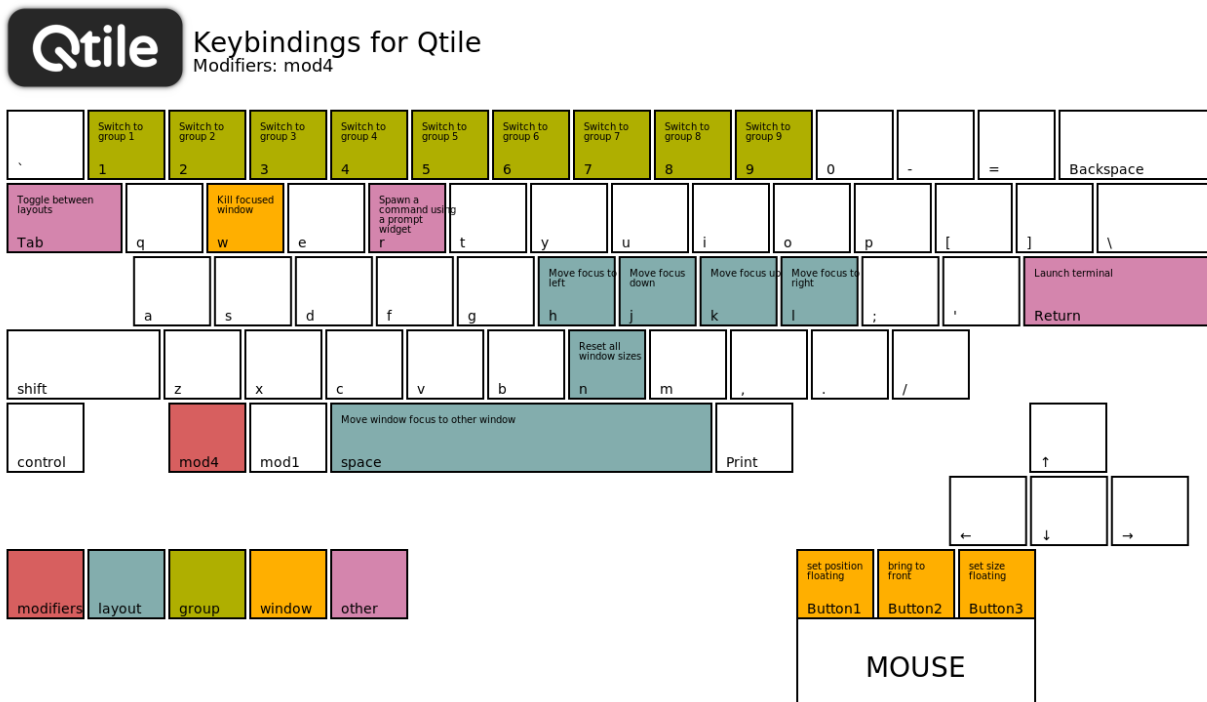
Qtile

Keybindings for Qtile
Modifiers: mod4

`

Switch to group 1
1

Switch to group 2
2

Switch to group 3
3

Switch to group 4
4

Switch to group 5
5

Switch to group 6
6

Switch to group 7
7

Switch to group 8
8

Switch to group 9
9

0

-

=

Backspace

Toggle between layouts
Tab

q

Kill focused window
w

e

Spawn a command using a prompt widget
r

t

y

u

i

o

p

[

]

\

a

s

d

f

g

Move focus to left
h

Move focus down
j

Move focus up
k

Move focus to right
l

;

'

Launch terminal
Return

shift

z

x

c

v

b

Reset all window sizes
n

m

,

.

/

control

mod4

mod1

Move window focus to other window
space

Print

↑

←

↓

→

modifiers

layout

group

window

other

set position floating
Button1

bring to front
Button2

set size floating
Button3

MOUSE